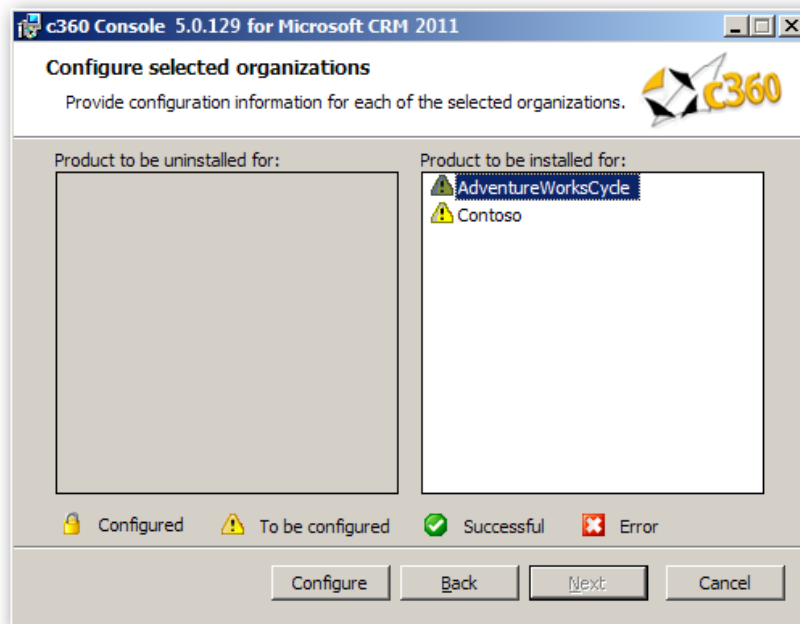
c360 Console 5.0.129 for Microsoft CRM 2011

Configure selected organizations

Provide configuration information for each of the selected organizations.

c360

Product to be uninstalled for:

Product to be installed for:

AdventureWorksCycle

Contoso

Configured

To be configured

Successful

Error

Configure

Back

Next

Cancel